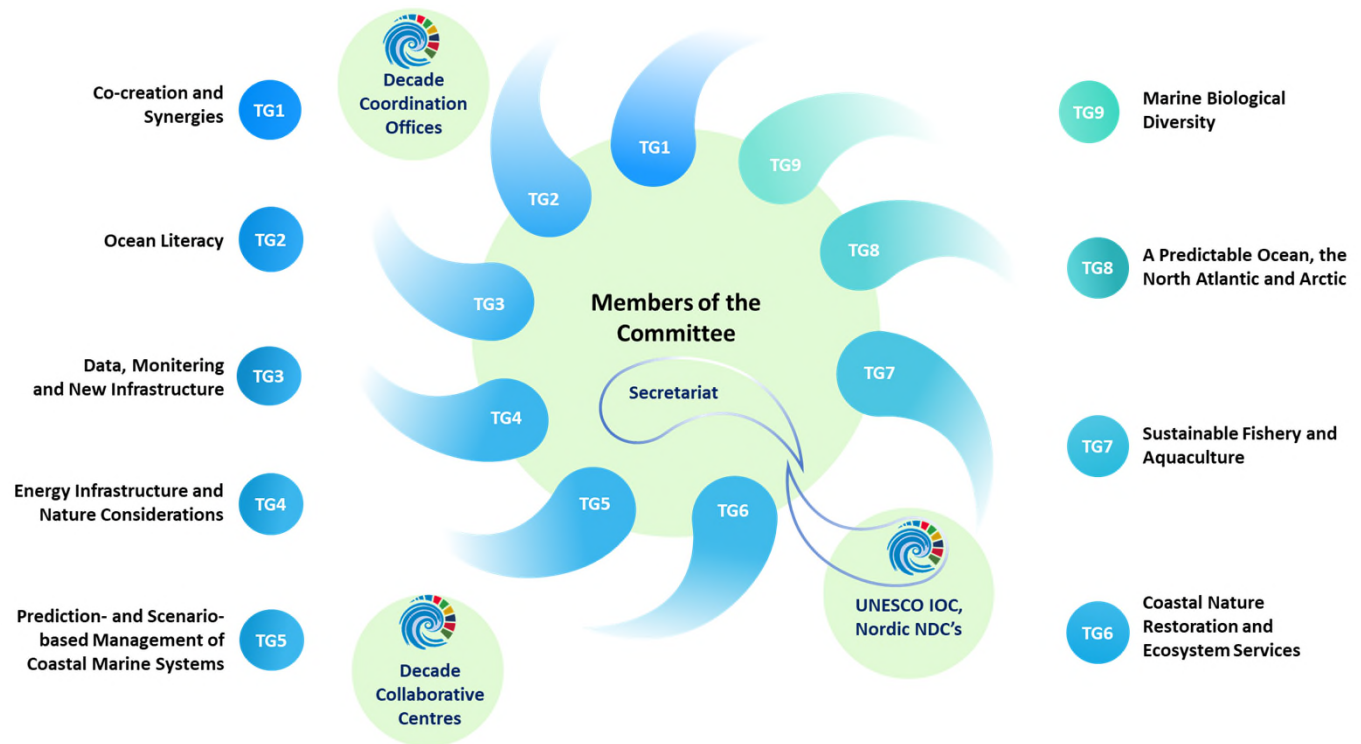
Co-creation and Synergies TG1

Ocean Literacy TG2

Data, Monitering and New Infrastructure TG3

Energy Infrastructure and Nature Considerations TG4

Prediction- and Scenario-based Management of Coastal Marine Systems TG5

Decade Coordination Offices

TG1

TG2

TG3

TG4

TG5

TG6

TG9

TG8

TG7

Members of the Committee

Secretariat

UNESCO IOC, Nordic NDC's

Decade Collaborative Centres

TG9 Marine Biological Diversity

TG8 A Predictable Ocean, the North Atlantic and Arctic

TG7 Sustainable Fishery and Aquaculture

TG6 Coastal Nature Restoration and Ecosystem Services